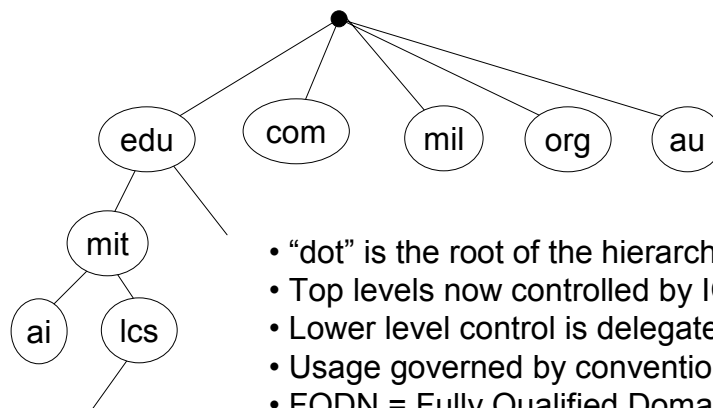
edu

com

mil

org

au

mit

ai

lcs

• “dot” is the root of the hierarch
• Top levels now controlled by I
• Lower level control is delegate
• Usage governed by conventio
• FQDN = Fully Qualified Doma